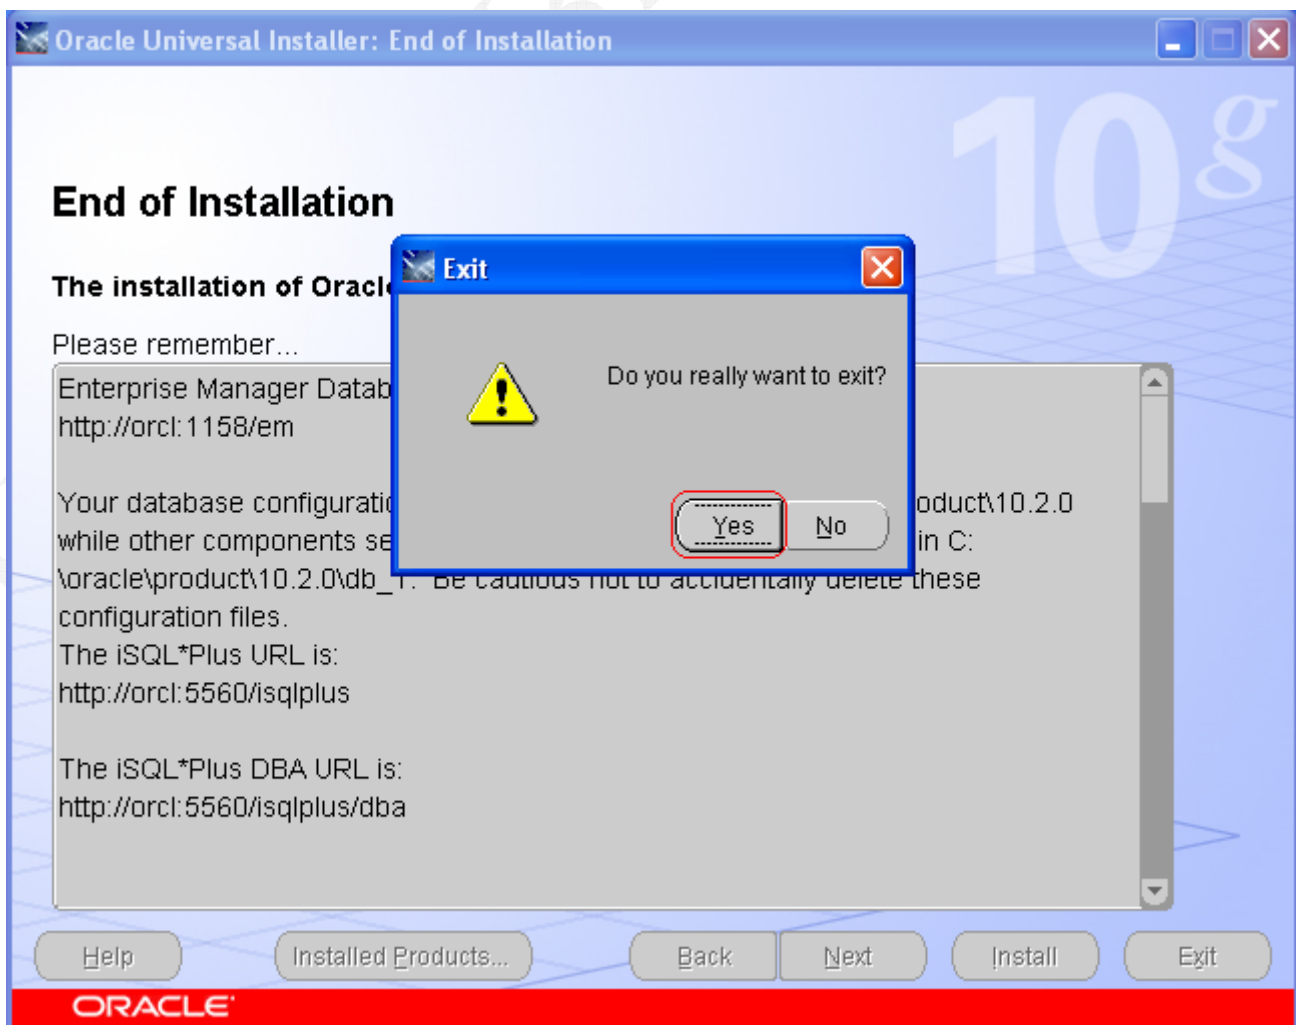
Oracle Universal Installer: End of Installation

10g

End of Installation

The installation of Oracl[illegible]

Please remember...

Enterprise Manager Datab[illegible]
http://orcl:1158/em

Your database configurati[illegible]oduct\10.2.0
while other components se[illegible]in C:
\oracle\product\10.2.0\db_1. Be cautious not to accidentally delete these
configuration files.
The iSQL*Plus URL is:
http://orcl:5560/isqlplus

The iSQL*Plus DBA URL is:
http://orcl:5560/isqlplus/dba

Exit

Do you really want to exit?

Yes No

Help Installed Products... Back Next Install Exit

ORACLE